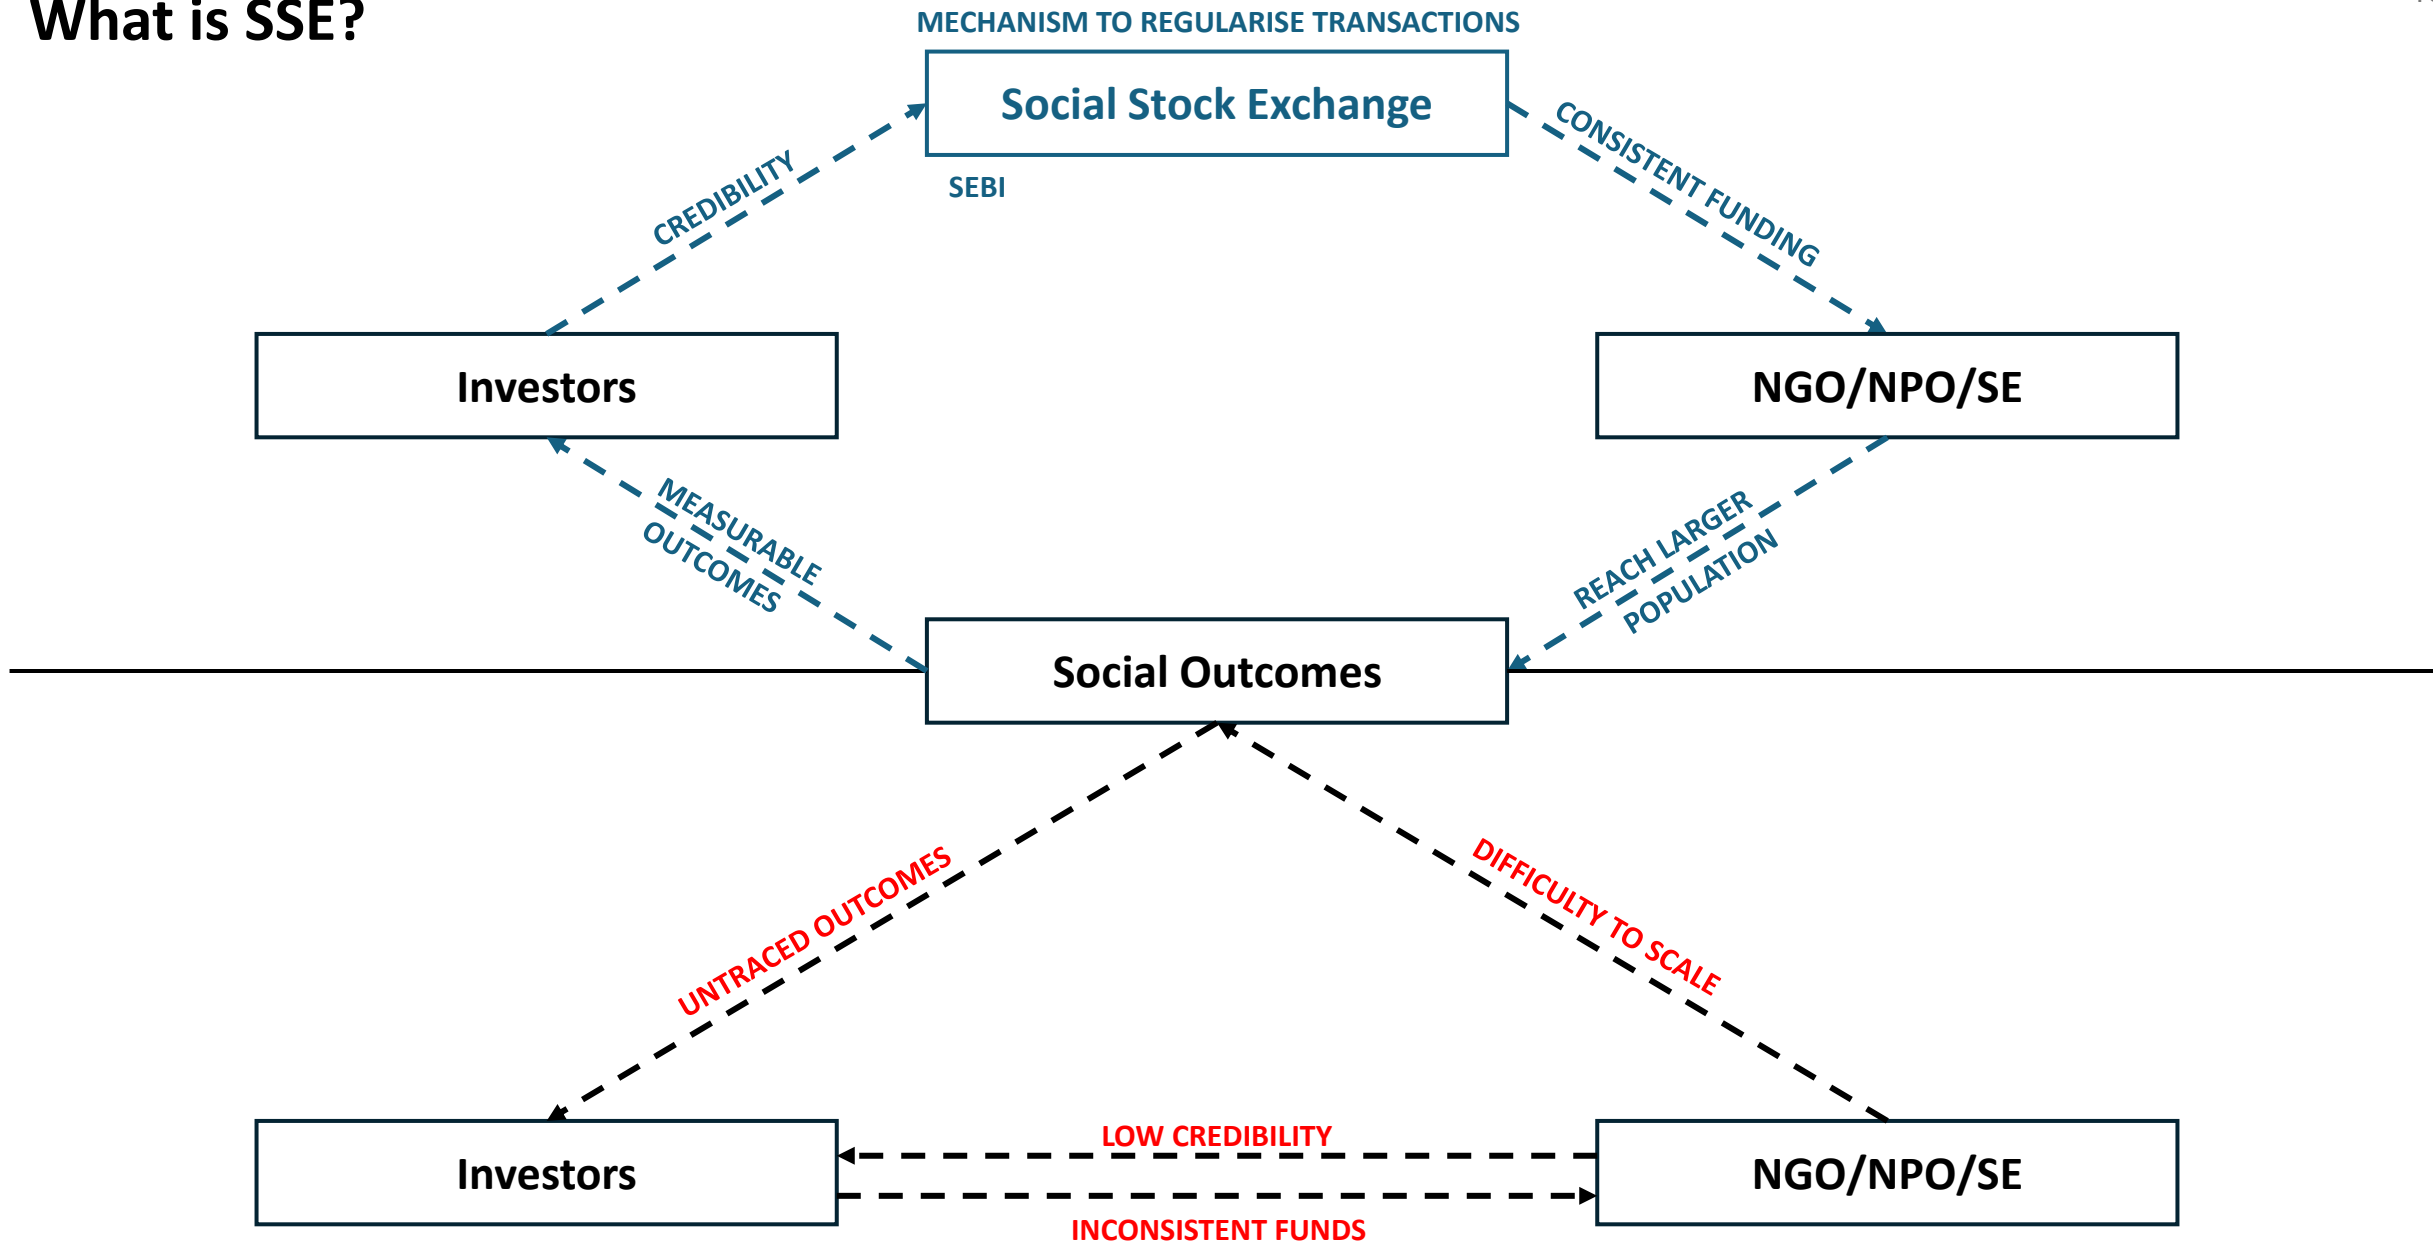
What is SSE?

MECHANISM TO REGULARISE TRANSACTIONS

Social Stock Exchange

SEBI

CREDIBILITY

CONSISTENT FUNDING

Investors

NGO/NPO/SE

MEASURABLE OUTCOMES

REACH LARGER POPULATION

Social Outcomes

UNTRACED OUTCOMES

DIFFICULTY TO SCALE

Investors

LOW CREDIBILITY

NGO/NPO/SE

INCONSISTENT FUNDS